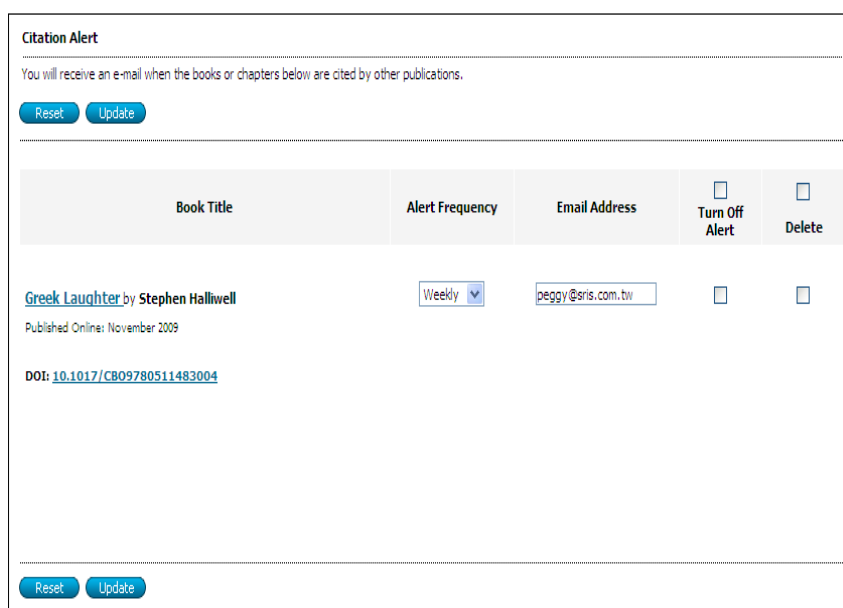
Citation Alert

You will receive an e-mail when the books or chapters below are cited by other publications.

Reset Update

| Book Title | Alert Frequency | Email Address | Turn Off Alert | Delete |
|---|---|---|---|---|
| Greek Laughter by Stephen Halliwell<br>Published Online: November 2009<br>DOI: 10.1017/CBO9780511483004 | Weekly | peggy@sris.com.tw | | |

Reset Update